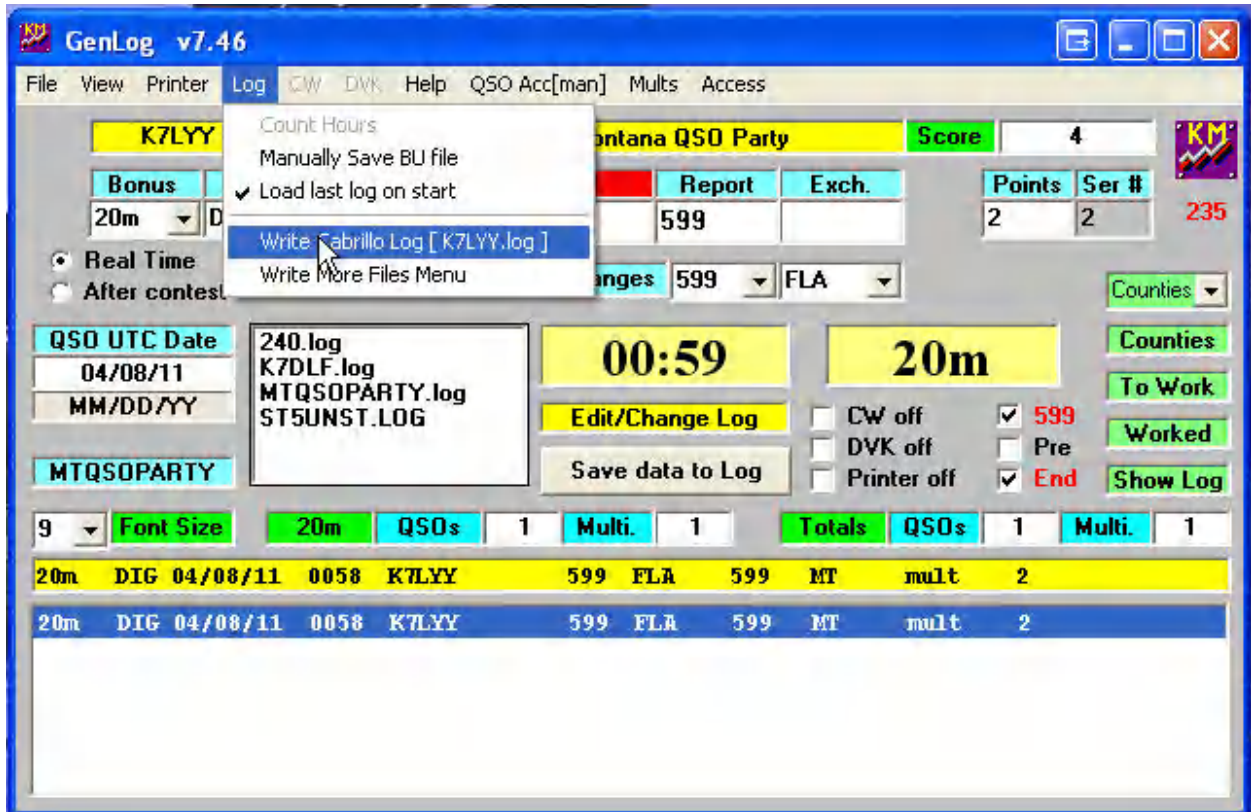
GenLog v7.46

File View Printer Log CW DVK Help QSO Acc[man] Mults Access

Count Hours
Manually Save BU file
Load last log on start
Write Cabrillo Log [ K7LYY.log ]
Write More Files Menu

K7LYY

ontana QSO Party

Score 4

Bonus

20m D

Report Exch.

599

Points Ser #

2 2

235

Real Time

After contest

anges 599 FLA

Counties

QSO UTC Date

04/08/11

MM/DD/YY

240.log
K7DLF.log
MTQSOPARTY.log
ST5UNST.LOG

00:59

20m

Counties

To Work

Edit/Change Log

CW off

DVK off

Printer off

599

Pre

End

Worked

Show Log

MTQSOPARTY

Save data to Log

9 Font Size 20m QSOs 1 Multi. 1 Totals QSOs 1 Multi. 1

20m DIG 04/08/11 0058 K7LYY 599 FLA 599 MT mult 2

20m DIG 04/08/11 0058 K7LYY 599 FLA 599 MT mult 2